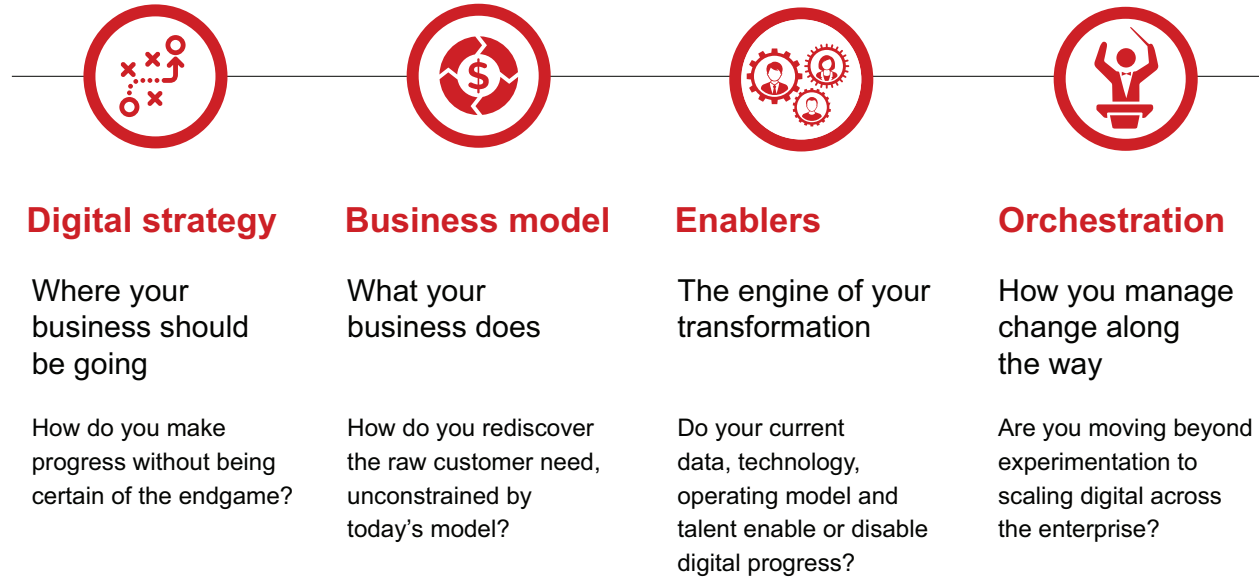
Digital strategy

Where your business should be going

How do you make progress without being certain of the endgame?

Business model

What your business does

How do you rediscover the raw customer need, unconstrained by today’s model?

Enablers

The engine of your transformation

Do your current data, technology, operating model and talent enable or disable digital progress?

Orchestration

How you manage change along the way

Are you moving beyond experimentation to scaling digital across the enterprise?